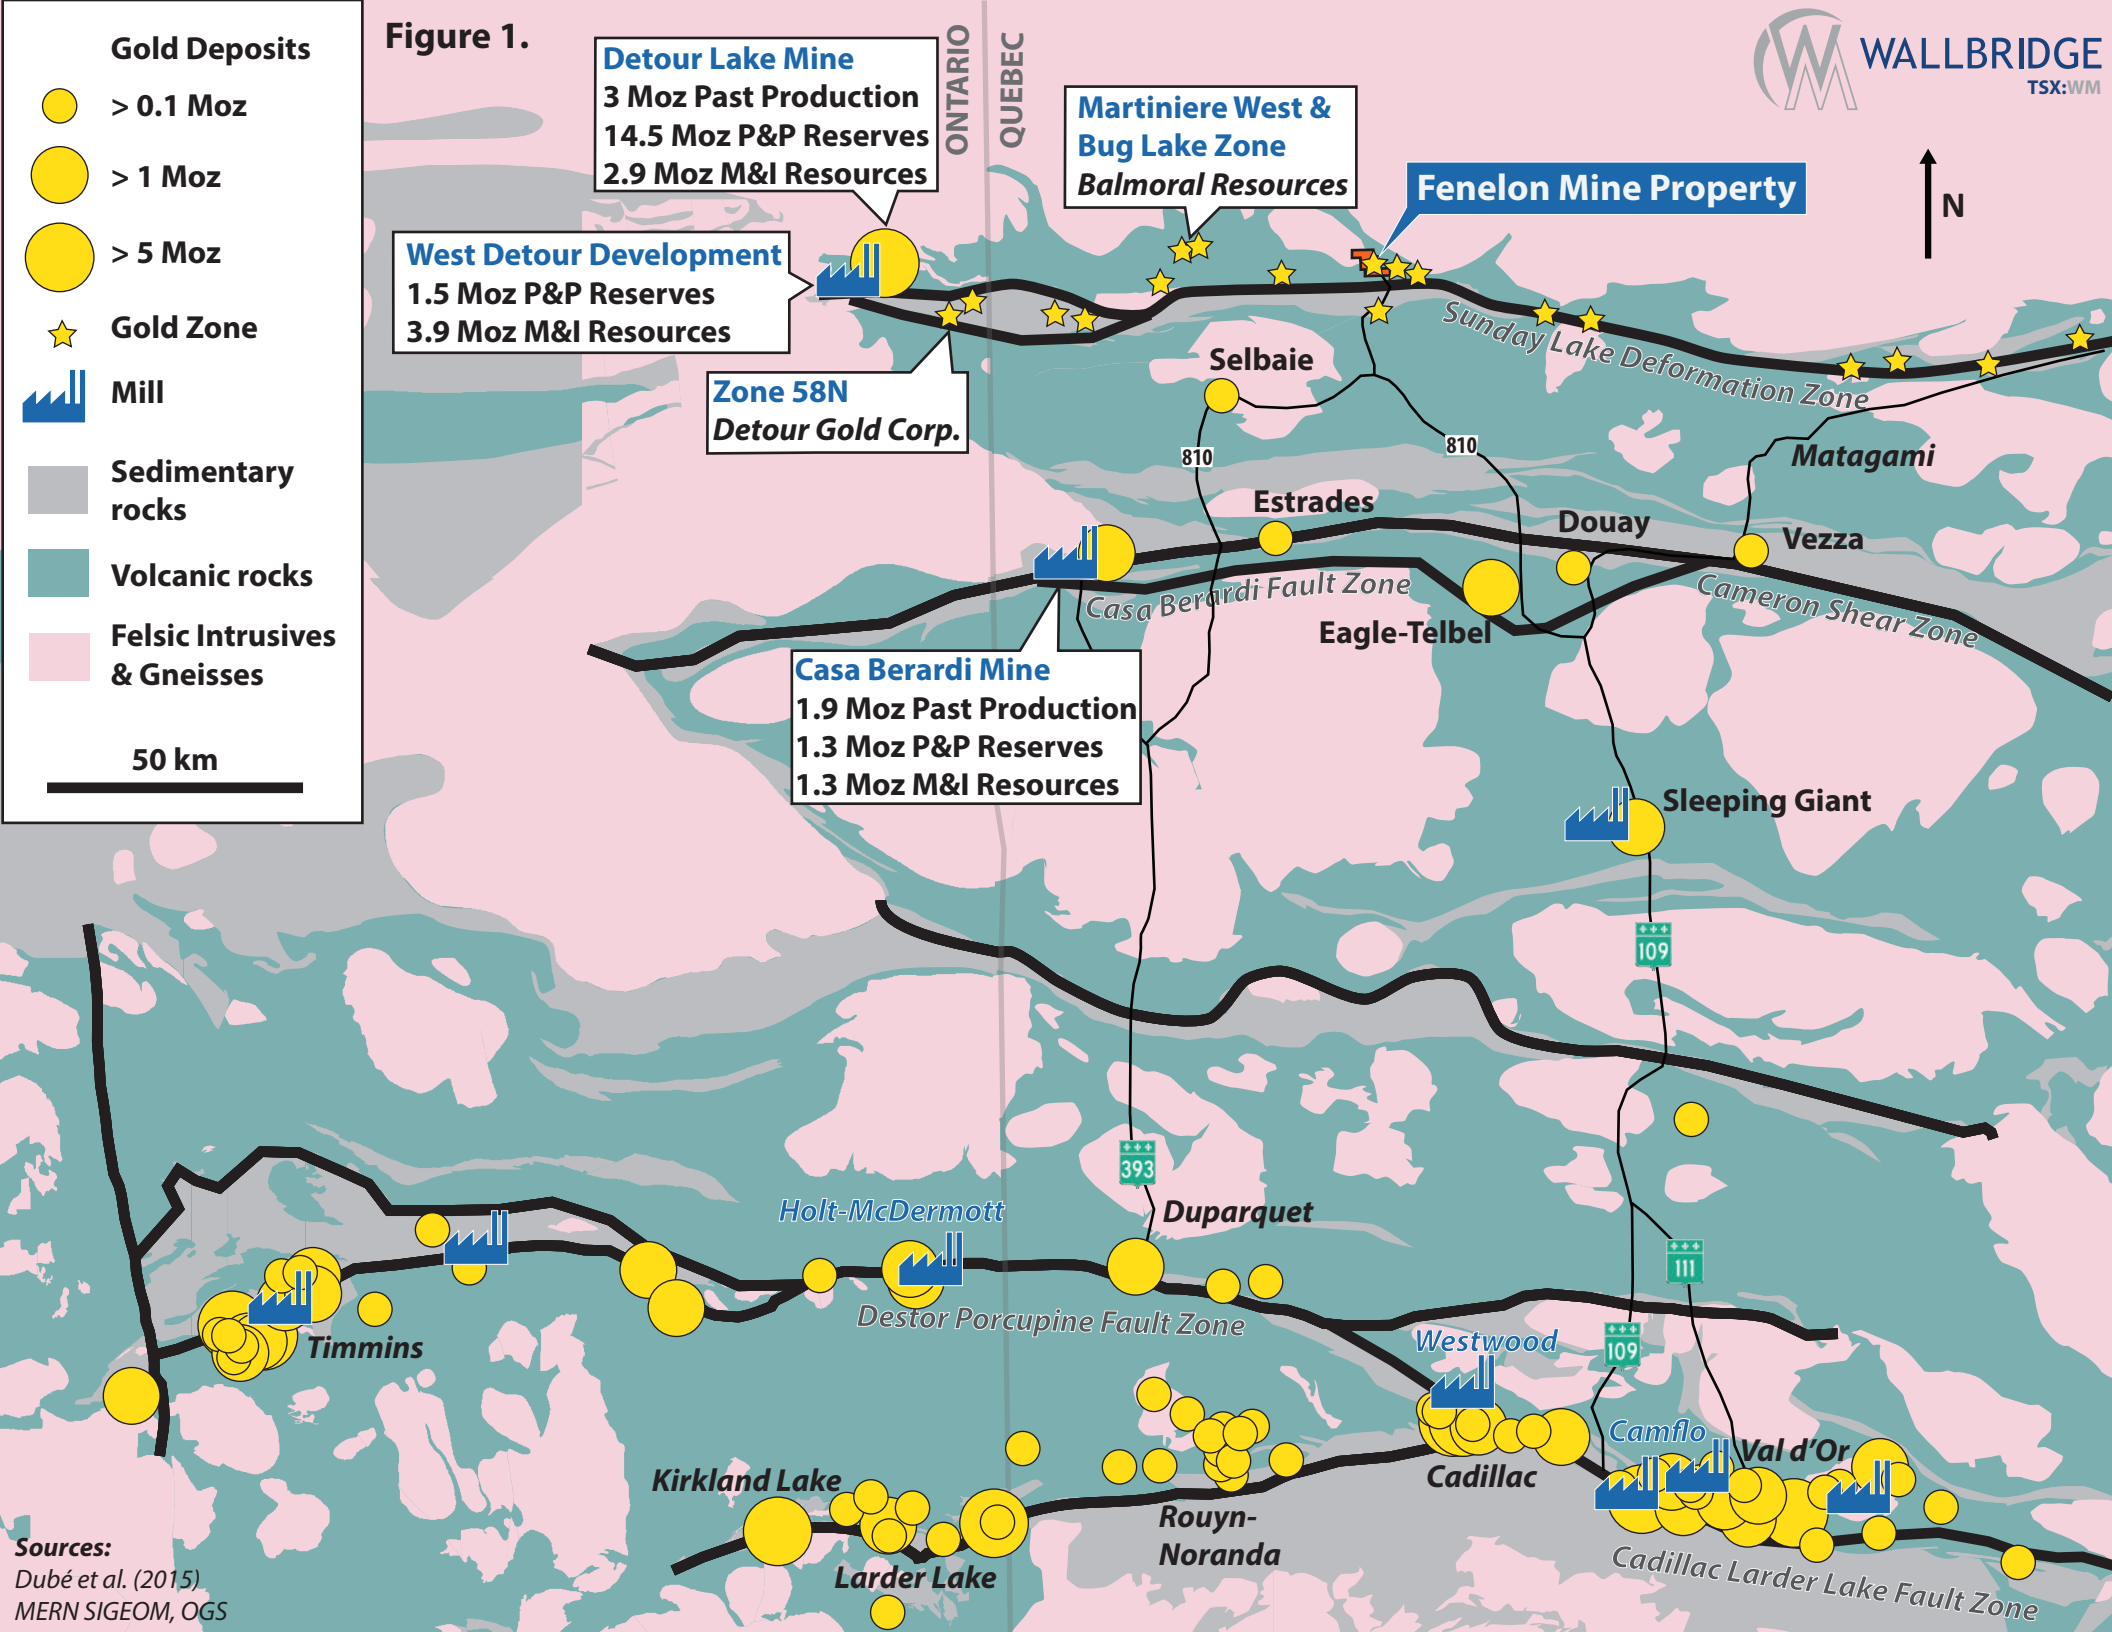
Gold Deposits
> 0.1 Moz
> 1 Moz
> 5 Moz
Gold Zone
Mill
Sedimentary rocks
Volcanic rocks
Felsic Intrusives & Gneisses
50 km

Figure 1.

Detour Lake Mine
3 Moz Past Production
14.5 Moz P&P Reserves
2.9 Moz M&I Resources

ONTARIO
QUEBEC

Martiniere West & Bug Lake Zone
Balmoral Resources

WALLBRIDGE
TSX:WM

Fenelon Mine Property

N

West Detour Development
1.5 Moz P&P Reserves
3.9 Moz M&I Resources

Zone 58N
Detour Gold Corp.

Selbaie
Sunday Lake Deformation Zone
810
810
Matagami
Estrades
Douay
Vezza
Casa Berardi Fault Zone
Eagle-Telbel
Cameron Shear Zone

Casa Berardi Mine
1.9 Moz Past Production
1.3 Moz P&P Reserves
1.3 Moz M&I Resources

Sleeping Giant
109
393
Holt-McDermott
Duparquet
111
Destor Porcupine Fault Zone
Westwood
109
Timmins
Camflo
Val d'Or
Kirkland Lake
Cadillac
Rouyn-Noranda
Larder Lake
Cadillac Larder Lake Fault Zone

Sources:
Dubé et al. (2015)
MERN SIGEOM, OGS